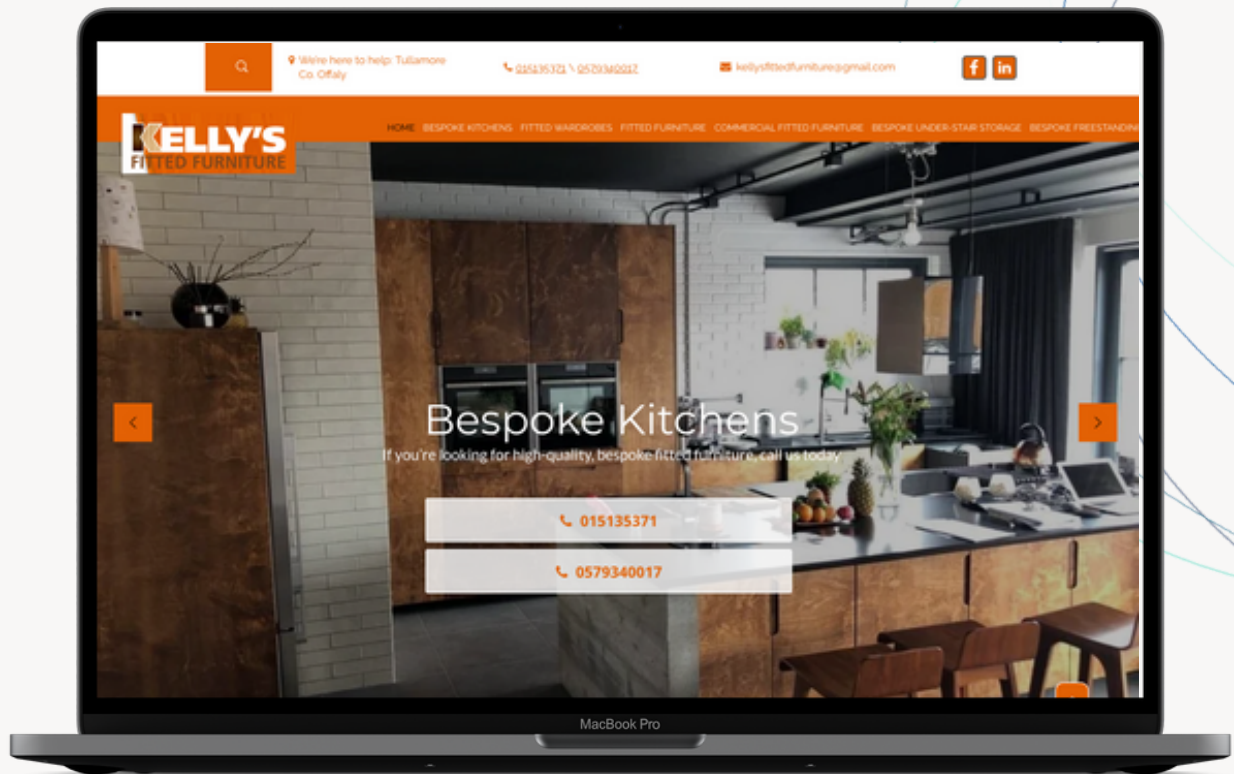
We're here to help: Tullamore Co. Offaly

015135371 \ 0579340017

kellysfittedfurniture@gmail.com

KELLY'S FITTED FURNITURE

HOME BESPOKE KITCHENS FITTED WARDROBES FITTED FURNITURE COMMERCIAL FITTED FURNITURE BESPOKE UNDER-STAIR STORAGE BESPOKE FREESTANDIN

Bespoke Kitchens

If you're looking for high-quality, bespoke fitted furniture, call us today.

015135371

0579340017

MacBook Pro